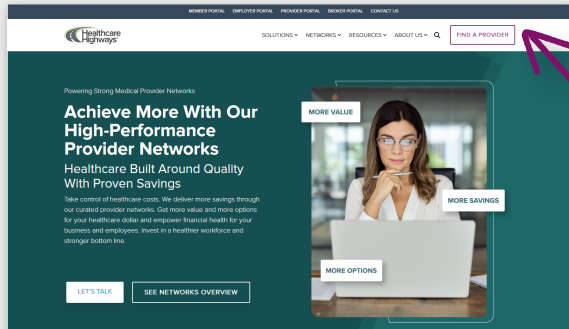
MEMBER PORTAL EMPLOYER PORTAL PROVIDER PORTAL BROKER PORTAL CONTACT US

Healthcare Highways

SOLUTIONS ⌄ NETWORKS ⌄ RESOURCES ⌄ ABOUT US ⌄ FIND A PROVIDER

Powering Strong Medical Provider Networks

Achieve More With Our High-Performance Provider Networks

Healthcare Built Around Quality With Proven Savings

Take control of healthcare costs. We deliver more savings through our curated provider networks. Get more value and more options for your healthcare dollar and empower financial health for your business and employees. Invest in a healthier workforce and stronger bottom line.

LET'S TALK SEE NETWORKS OVERVIEW

MORE VALUE

MORE SAVINGS

MORE OPTIONS